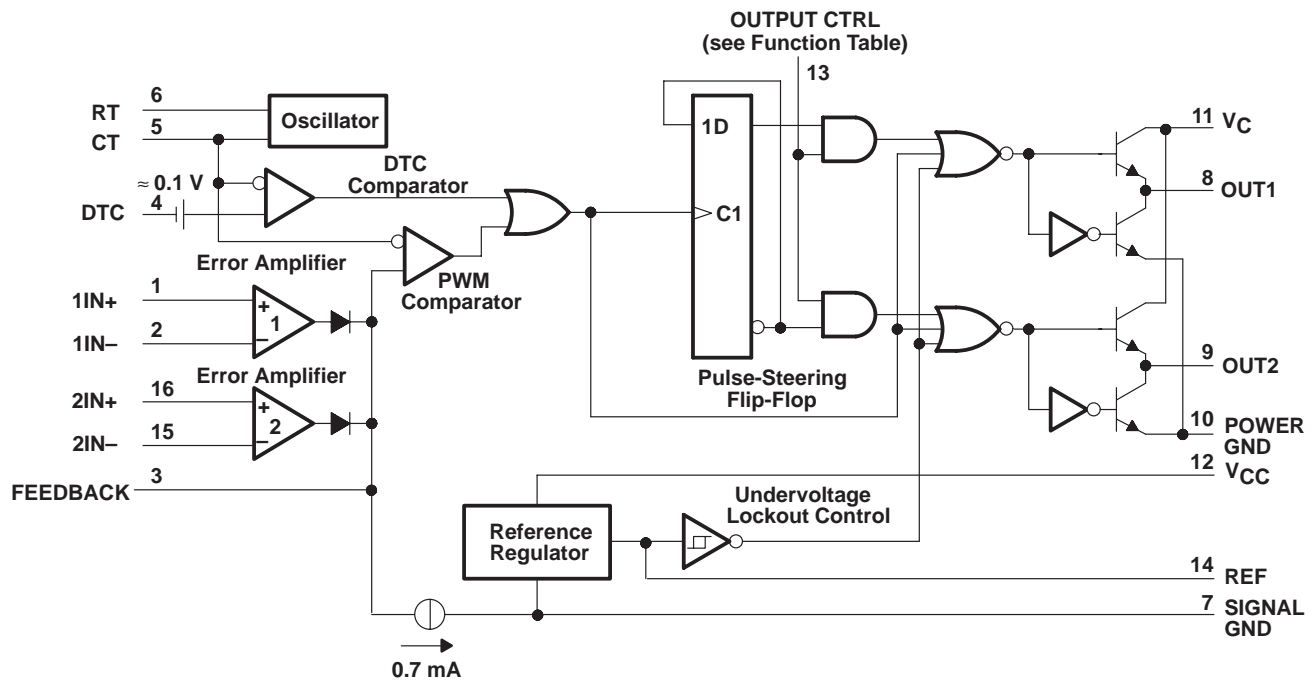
OUTPUT CTRL
(see Function Table)
13

RT 6
CT 5
Oscillator
$\approx$ 0.1 V
DTC 4
DTC
Comparator
1D
C1
11 $V_C$
8 OUT1
Error Amplifier
PWM
Comparator
1IN+ 1
1IN– 2
+
1
–
Error Amplifier
2IN+ 16
2IN– 15
+
2
–
Pulse-Steering
Flip-Flop
9 OUT2
10 POWER GND
FEEDBACK 3
12 $V_{CC}$
Undervoltage
Lockout Control
Reference
Regulator
14 REF
7 SIGNAL GND
0.7 mA